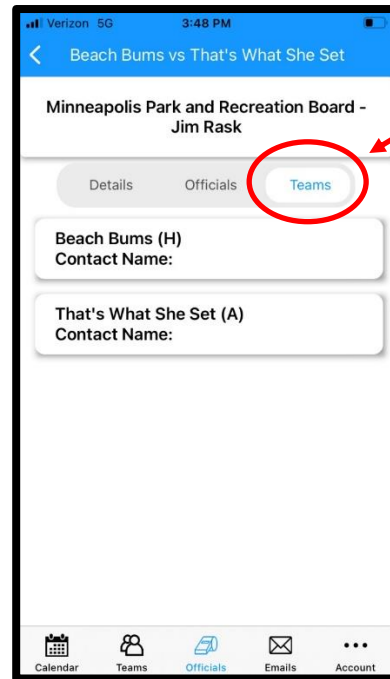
Verizon 5G
3:48 PM

Beach Bums vs That's What She Set

Minneapolis Park and Recreation Board - Jim Rask

Details
Officials
Teams

Beach Bums (H)
Contact Name:

That's What She Set (A)
Contact Name:

Calendar
Teams
Officials
Emails
Account